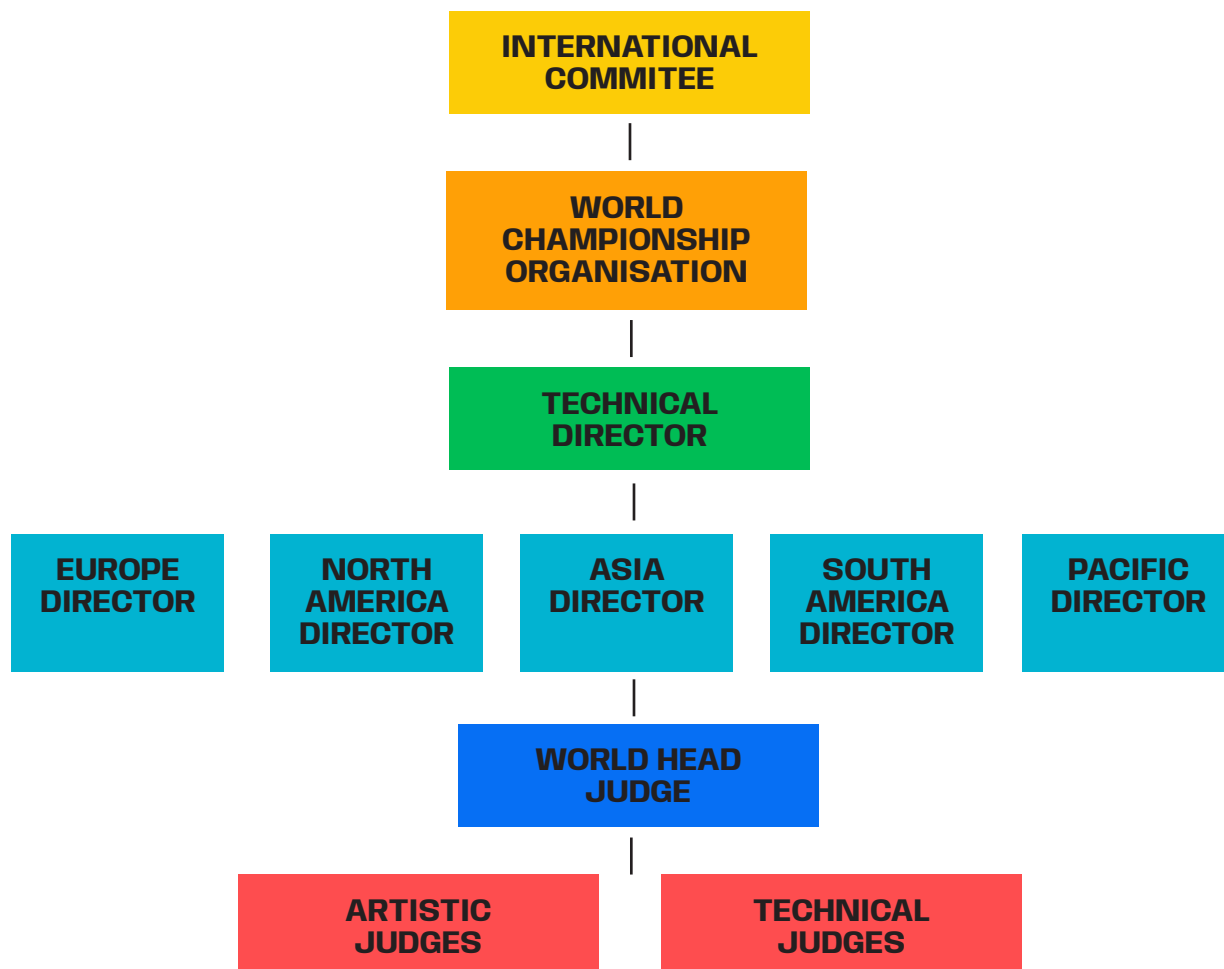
INTERNATIONAL COMMITEE

WORLD CHAMPIONSHIP ORGANISATION

TECHNICAL DIRECTOR

EUROPE DIRECTOR

NORTH AMERICA DIRECTOR

ASIA DIRECTOR

SOUTH AMERICA DIRECTOR

PACIFIC DIRECTOR

WORLD HEAD JUDGE

ARTISTIC JUDGES

TECHNICAL JUDGES